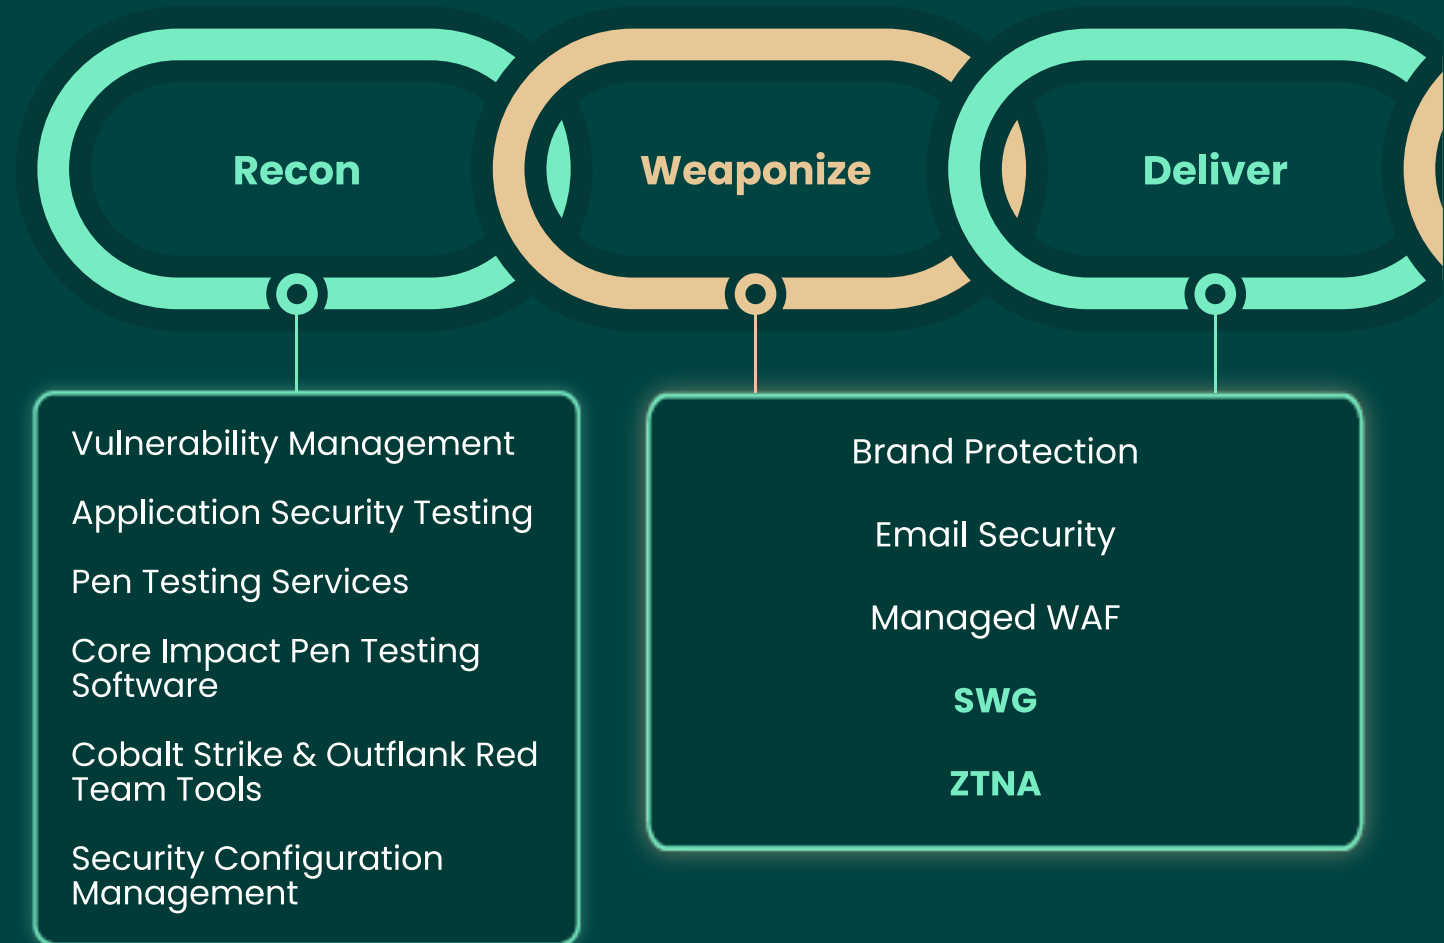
Recon

Weaponize

Deliver

Vulnerability Management

Application Security Testing

Pen Testing Services

Core Impact Pen Testing Software

Cobalt Strike & Outflank Red Team Tools

Security Configuration Management

Brand Protection

Email Security

Managed WAF

SWG

ZTNA